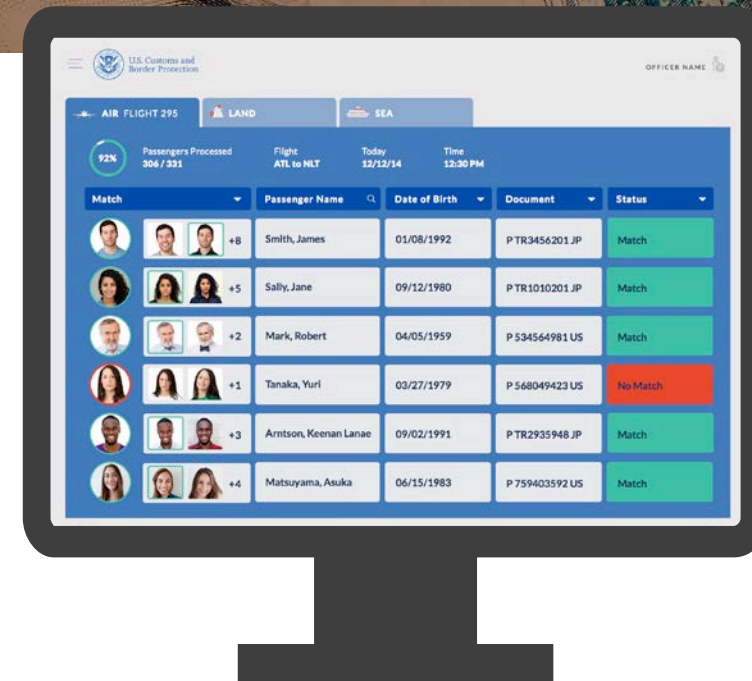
U.S. Customs and Border Protection

OFFICER NAME

AIR FLIGHT 295 | LAND | SEA

92% Passengers Processed 306 / 331 | Flight ATL to NLT | Today 12/12/14 | Time 12:30 PM

| Match | Passenger Name | Date of Birth | Document | Status |
|---|---|---|---|---|
| +8 | Smith, James | 01/08/1992 | P TR3456201 JP | Match |
| +5 | Sally, Jane | 09/12/1980 | P TR1010201 JP | Match |
| +2 | Mark, Robert | 04/05/1959 | P 534564981 US | Match |
| +1 | Tanaka, Yuri | 03/27/1979 | P 568049423 US | No Match |
| +3 | Arntson, Keenan Lanae | 09/02/1991 | P TR2935948 JP | Match |
| +4 | Matsuyama, Asuka | 06/15/1983 | P 759403592 US | Match |